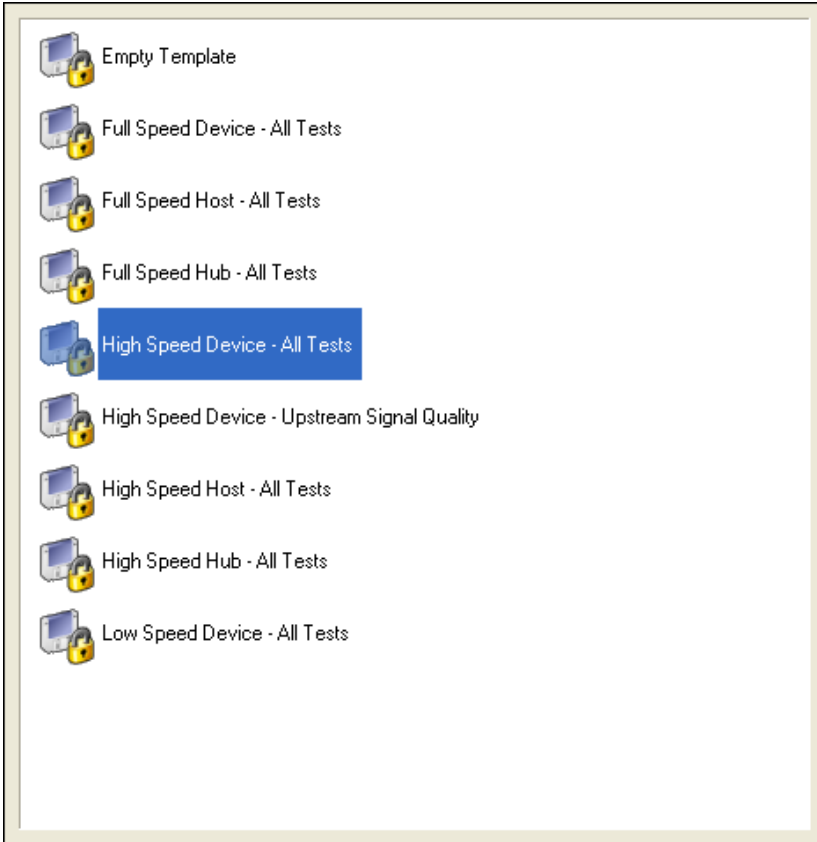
Empty Template

Full Speed Device - All Tests

Full Speed Host - All Tests

Full Speed Hub - All Tests

High Speed Device - All Tests

High Speed Device - Upstream Signal Quality

High Speed Host - All Tests

High Speed Hub - All Tests

Low Speed Device - All Tests